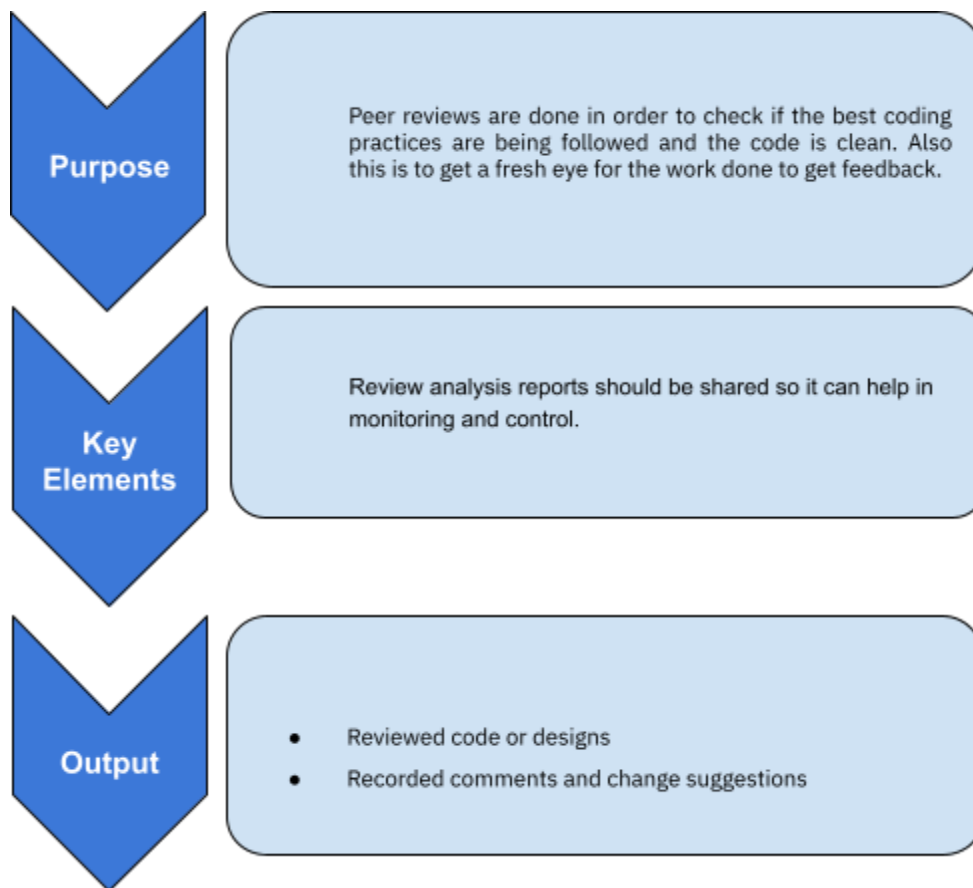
Purpose

Peer reviews are done in order to check if the best coding practices are being followed and the code is clean. Also this is to get a fresh eye for the work done to get feedback.

Key Elements

Review analysis reports should be shared so it can help in monitoring and control.

Output

- Reviewed code or designs
- Recorded comments and change suggestions